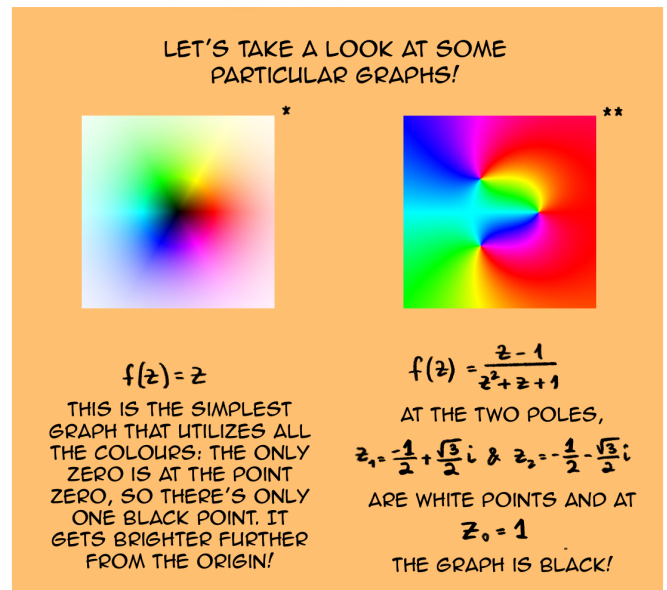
LET'S TAKE A LOOK AT SOME PARTICULAR GRAPHS!

*

**

$f(z) = z$

THIS IS THE SIMPLEST GRAPH THAT UTILIZES ALL THE COLOURS: THE ONLY ZERO IS AT THE POINT ZERO, SO THERE'S ONLY ONE BLACK POINT. IT GETS BRIGHTER FURTHER FROM THE ORIGIN!

$f(z) = \frac{z-1}{z^2+z+1}$

AT THE TWO POLES,

$z_1 = \frac{-1}{2} + \frac{\sqrt{3}}{2}i$ & $z_2 = -\frac{1}{2} - \frac{\sqrt{3}}{2}i$

ARE WHITE POINTS AND AT

$z_0 = 1$

THE GRAPH IS BLACK!